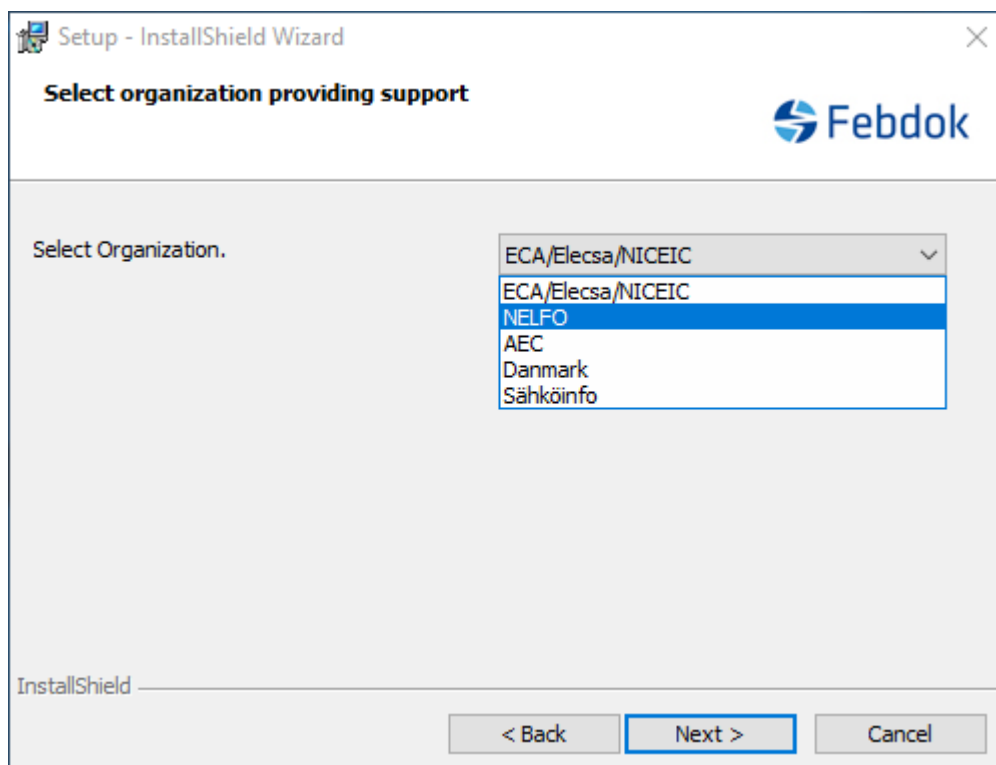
Setup - InstallShield Wizard

Select organization providing support

Febdok

Select Organization.

ECA/Elecsa/NICEIC

ECA/Elecsa/NICEIC
NELFO
AEC
Danmark
Sähköinfo

InstallShield

< Back Next > Cancel